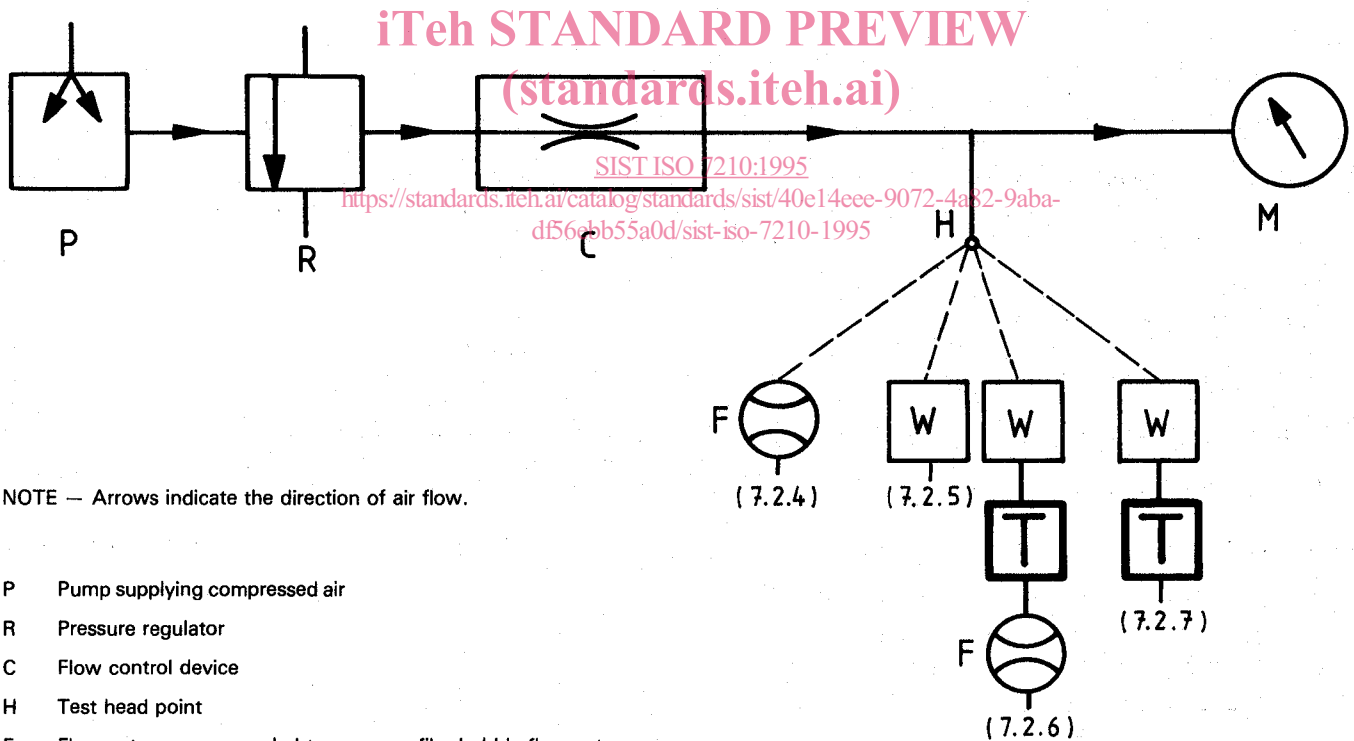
iTeh STANDARD PREVIEW
(standards.iteh.ai)

SIST ISO 7210:1995
https://standards.iteh.ai/catalog/standards/sist/40e14eee-9072-4a82-9aba-df56ebb55a0d/sist-iso-7210-1995

P

R

C

H

M

F

(7.2.4)

W

(7.2.5)

W

T

F

(7.2.6)

W

T

(7.2.7)

NOTE — Arrows indicate the direction of air flow.

P Pump supplying compressed air

R Pressure regulator

C Flow control device

H Test head point

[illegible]